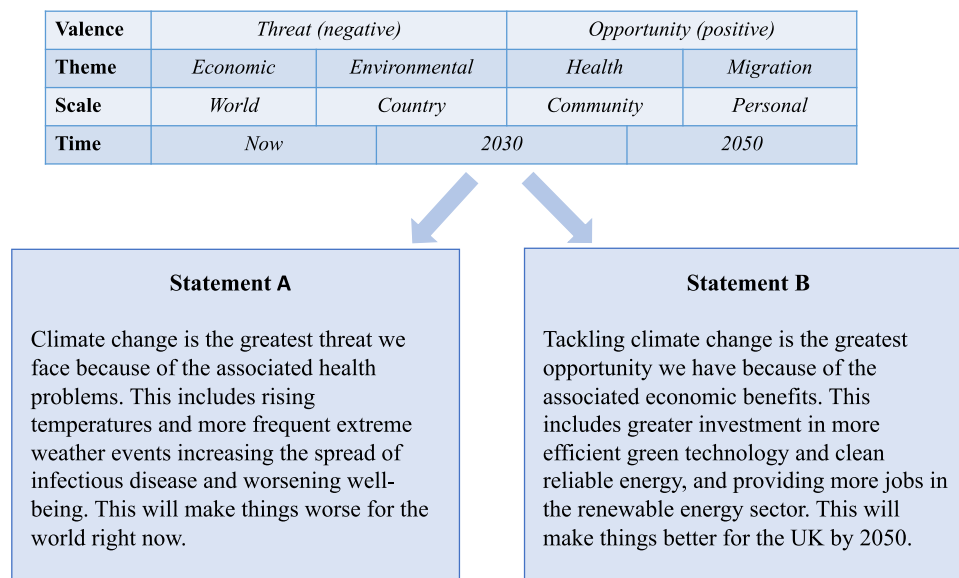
| Valence | Threat (negative) | | Opportunity (positive) | |
|---|---|---|---|---|
| Theme | Economic | Environmental | Health | Migration |
| Scale | World | Country | Community | Personal |
| Time | Now | 2030 | | 2050 |

Statement A

Climate change is the greatest threat we face because of the associated health problems. This includes rising temperatures and more frequent extreme weather events increasing the spread of infectious disease and worsening well-being. This will make things worse for the world right now.

Statement B

Tackling climate change is the greatest opportunity we have because of the associated economic benefits. This includes greater investment in more efficient green technology and clean reliable energy, and providing more jobs in the renewable energy sector. This will make things better for the UK by 2050.